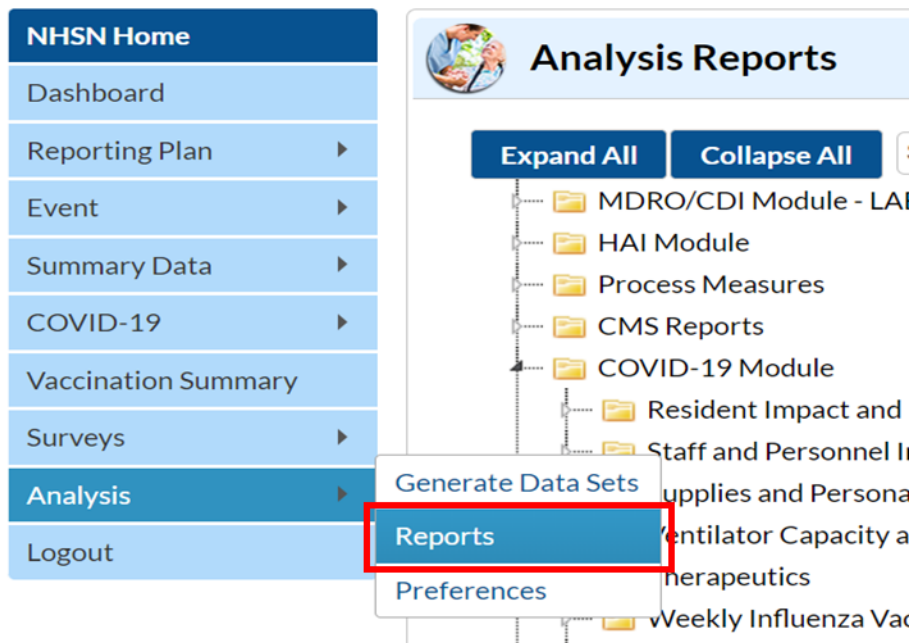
NHSN Home
Dashboard
Reporting Plan
Event
Summary Data
COVID-19
Vaccination Summary
Surveys
Analysis
Logout

Analysis Reports

Expand All
Collapse All

MDRO/CDI Module - LA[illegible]
HAI Module
Process Measures
CMS Reports
COVID-19 Module
Resident Impact and
Staff and Personnel I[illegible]
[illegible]upplies and Persona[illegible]
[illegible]entilator Capacity a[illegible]
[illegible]herapeutics
Weekly Influenza Va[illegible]

Generate Data Sets
Reports
Preferences